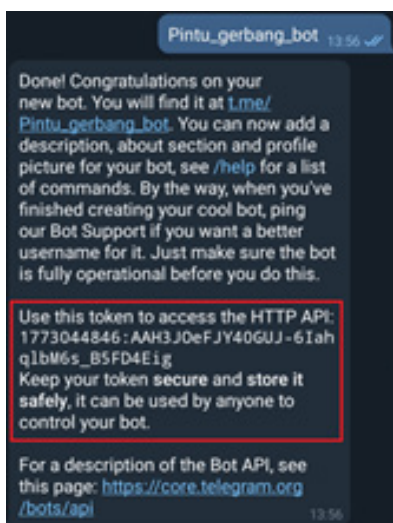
Pintu_gerbang_bot 13:56

Done! Congratulations on your new bot. You will find it at t.me/Pintu_gerbang_bot. You can now add a description, about section and profile picture for your bot, see /help for a list of commands. By the way, when you've finished creating your cool bot, ping our Bot Support if you want a better username for it. Just make sure the bot is fully operational before you do this.

Use this token to access the HTTP API:
1773044846:AAH3JOeFJY40GUJ-6Iahqlb M6s_B5FD4Eig
Keep your token secure and store it safely, it can be used by anyone to control your bot.

For a description of the Bot API, see this page: https://core.telegram.org/bots/api 13:56